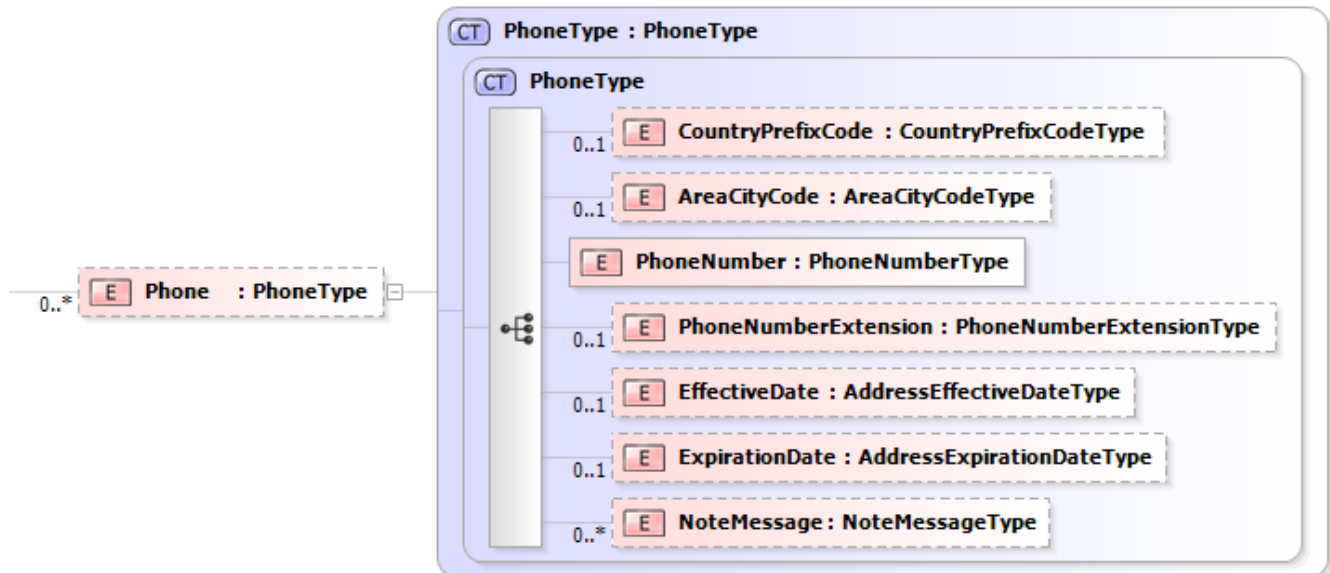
CT PhoneType : PhoneType

CT PhoneType

0..1 E CountryPrefixCode : CountryPrefixCodeType

0..1 E AreaCityCode : AreaCityCodeType

E PhoneNumber : PhoneNumberType

0..* E Phone : PhoneType

0..1 E PhoneNumberExtension : PhoneNumberExtensionType

0..1 E EffectiveDate : AddressEffectiveDateType

0..1 E ExpirationDate : AddressExpirationDateType

0..* E NoteMessage : NoteMessageType